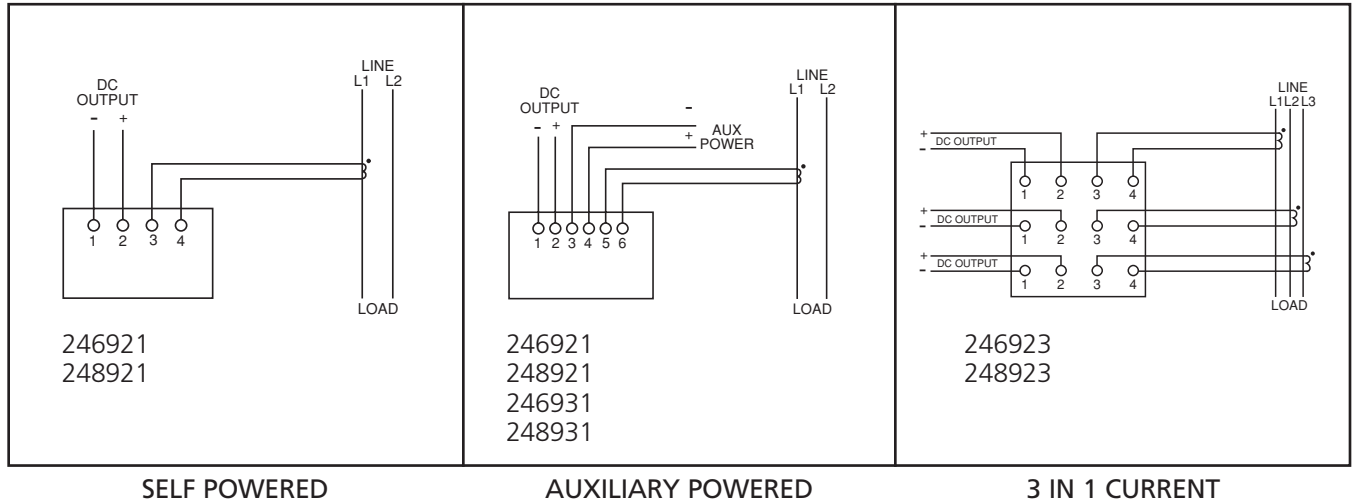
DC OUTPUT
- +
LINE
L1 L2
1 2 3 4
LOAD
246921
248921

DC OUTPUT
- +
-
+ AUX POWER
LINE
L1 L2
1 2 3 4 5 6
LOAD
246921
248921
246931
248931

+
- DC OUTPUT
+
- DC OUTPUT
+
- DC OUTPUT
LINE
L1 L2 L3
1 2 3 4
1 2 3 4
1 2 3 4
LOAD
246923
248923

SELF POWERED

AUXILIARY POWERED

3 IN 1 CURRENT